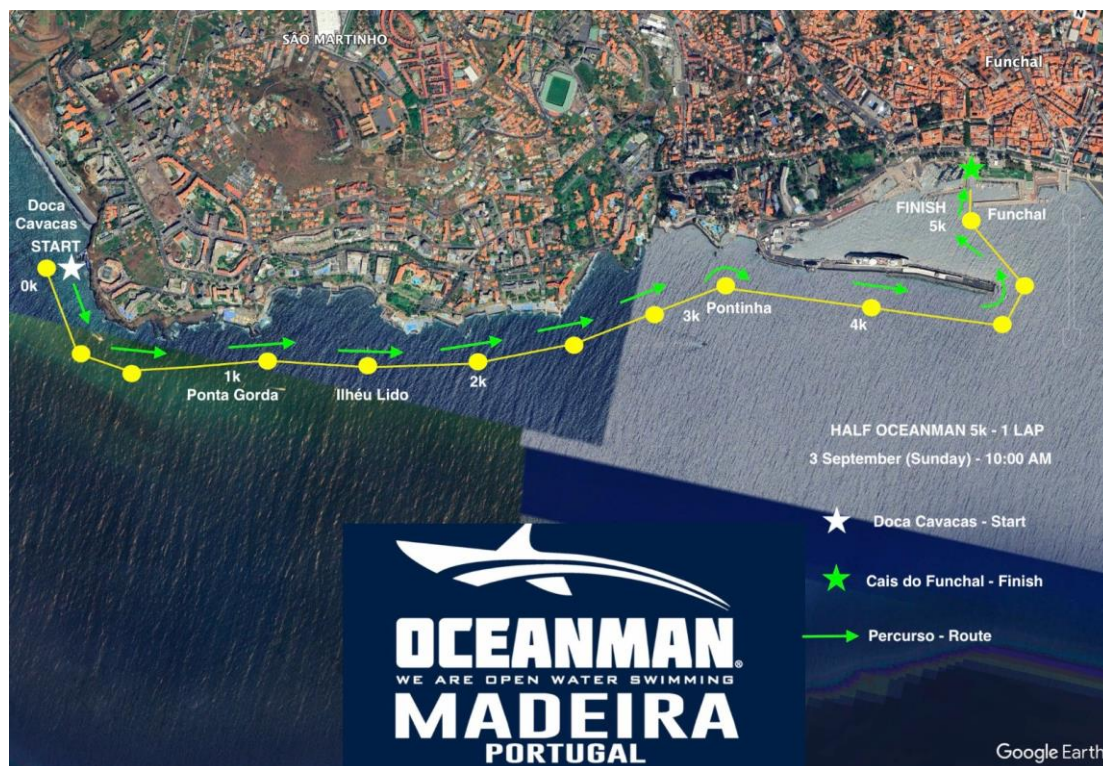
SÃO MARTINHO

Funchal

Doca Cavacas
START

0k

1k
Ponta Gorda

Ilhéu Lido

2k

3k

Pontinha

4k

FINISH
5k

Funchal

HALF OCEANMAN 5k - 1 LAP

3 September (Sunday) - 10:00 AM

Doca Cavacas - Start

Cais do Funchal - Finish

Percurso - Route

OCEANMAN®
WE ARE OPEN WATER SWIMMING
MADEIRA
PORTUGAL

Google Earth